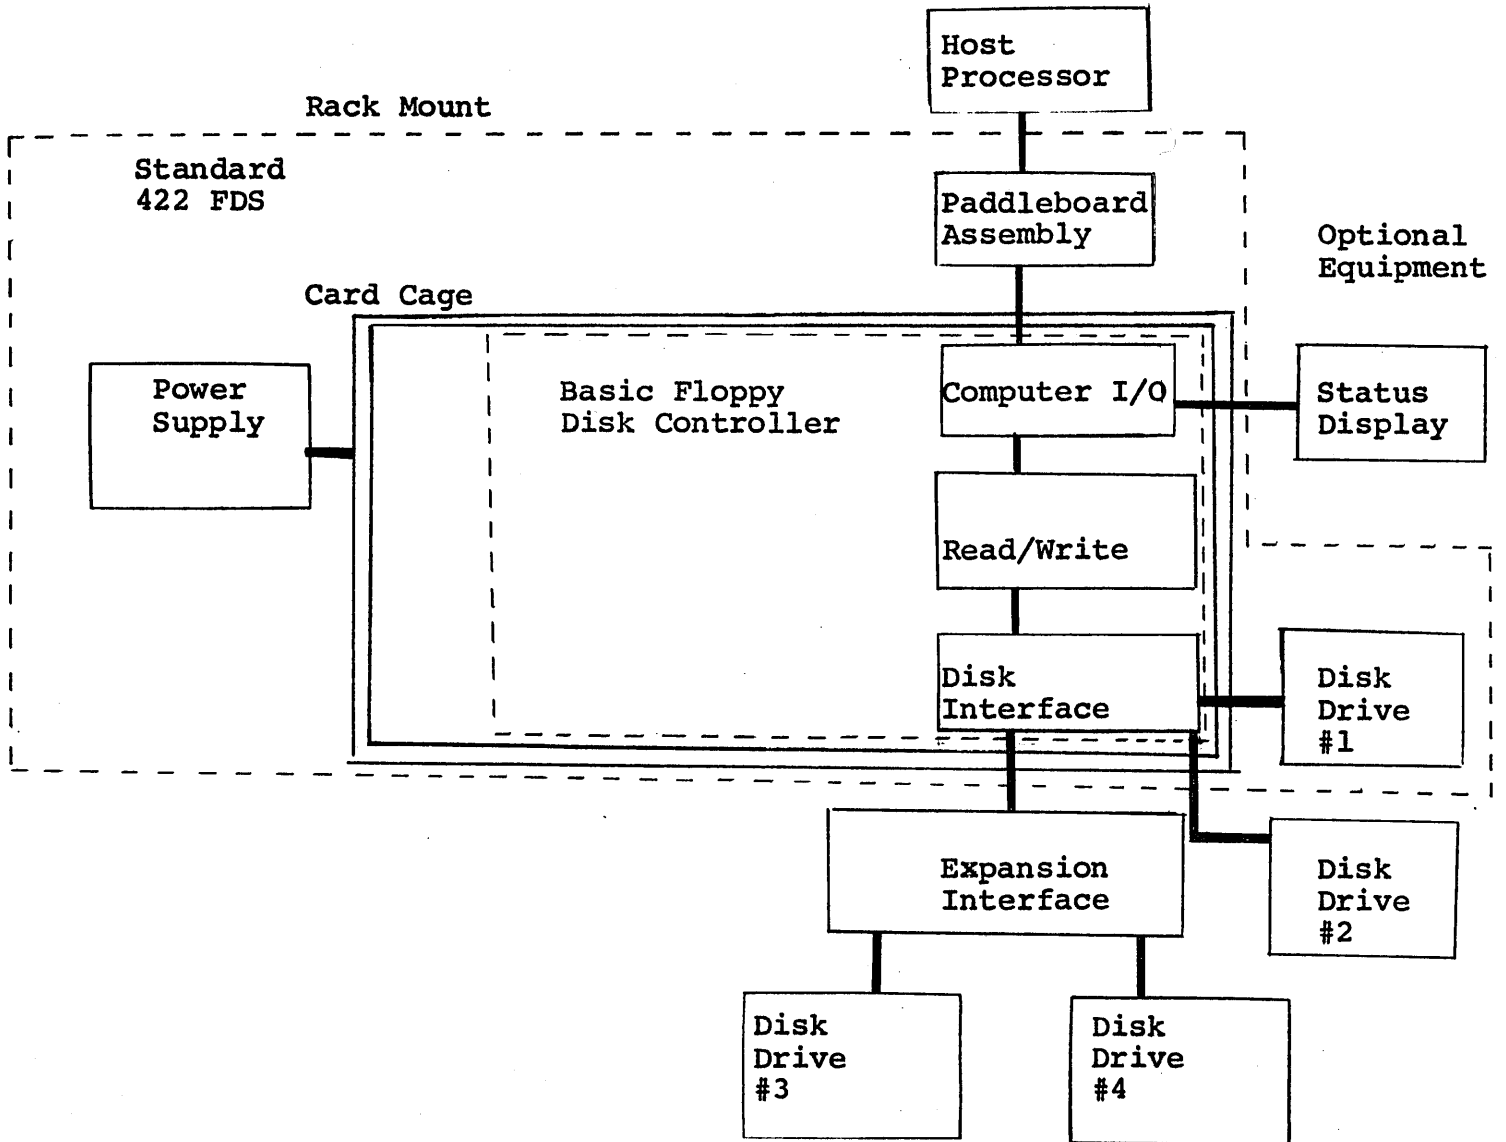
Host Processor

Rack Mount

Standard 422 FDS

Paddleboard Assembly

Optional Equipment

Card Cage

Power Supply

Basic Floppy Disk Controller

Computer I/O

Status Display

Read/Write

Disk Interface

Disk Drive #1

Expansion Interface

Disk Drive #2

Disk Drive #3

Disk Drive #4